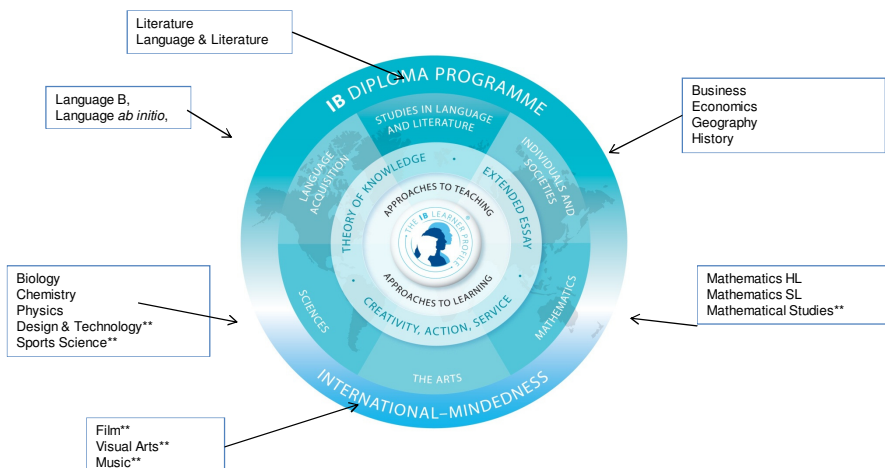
Literature
Language & Literature

Language B,
Language *ab initio*,

Business
Economics
Geography
History

IB DIPLOMA PROGRAMME

STUDIES IN LANGUAGE AND LITERATURE

LANGUAGE ACQUISITION

INDIVIDUALS AND SOCIETIES

THEORY OF KNOWLEDGE

EXTENDED ESSAY

APPROACHES TO TEACHING

THE IB LEARNER PROFILE

APPROACHES TO LEARNING

CREATIVITY, ACTION, SERVICE

SCIENCES

MATHEMATICS

THE ARTS

INTERNATIONAL-MINDEDNESS

Biology
Chemistry
Physics
Design & Technology**
Sports Science**

Mathematics HL
Mathematics SL
Mathematical Studies**

Film**
Visual Arts**
Music**